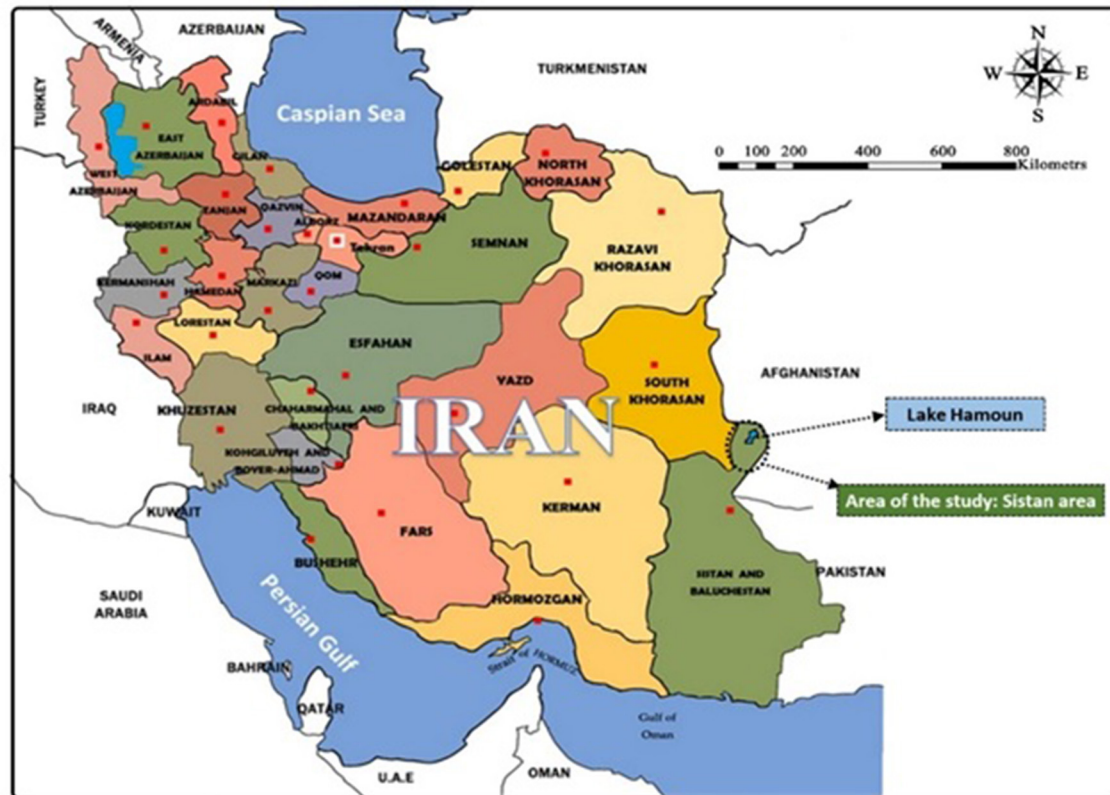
ARMENIA
AZERBAIJAN
TURKMENISTAN
TURKEY
Caspian Sea
N
W
E
S
0 100 200 400 600 800 Kilometrs
ARDABIL
EAST AZERBAIJAN
GILAN
WEST AZERBAIJAN
GOLESTAN
NORTH KHORASAN
ZANJAN
QAZVIN
ALBORZ
MAZANDARAN
KORDESTAN
Tehran
SEMNAN
RAZAVI KHORASAN
KERMANSHAH
HAMEDAN
MARKAZI
QOM
LORESTAN
ILAM
ESFAHAN
AFGHANISTAN
YAZD
SOUTH KHORASAN
IRAQ
KHUZESTAN
CHAHARMAHAL AND BAKHTIARI
IRAN
Lake Hamoun
KOHGILUYEH AND BOYER-AHMAD
Area of the study: Sistan area
KUWAIT
FARS
KERMAN
BUSHEHR
PAKISTAN
SAUDI ARABIA
Persian Gulf
HORMOZGAN
SISTAN AND BALUCHESTAN
Strait of HORMUZ
BAHRAIN
QATAR
Gulf of Oman
U.A.E
OMAN